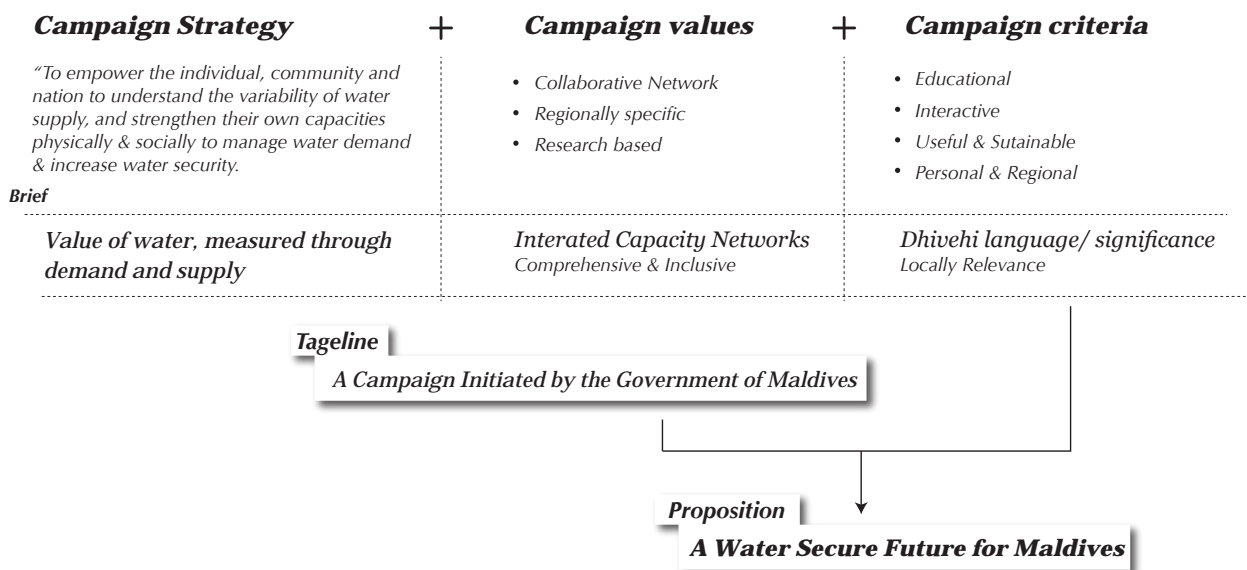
Campaign Strategy + Campaign values + Campaign criteria

"To empower the individual, community and nation to understand the variability of water supply, and strengthen their own capacities physically & socially to manage water demand & increase water security.

Brief

- Collaborative Network
- Regionally specific
- Research based

- Educational
- Interactive
- Useful & Sutainable
- Personal & Regional

Value of water, measured through demand and supply

Interated Capacity Networks
Comprehensive & Inclusive

Dhivehi language/ significance
Locally Relevance

Tageline
A Campaign Initiated by the Government of Maldives

Proposition
A Water Secure Future for Maldives